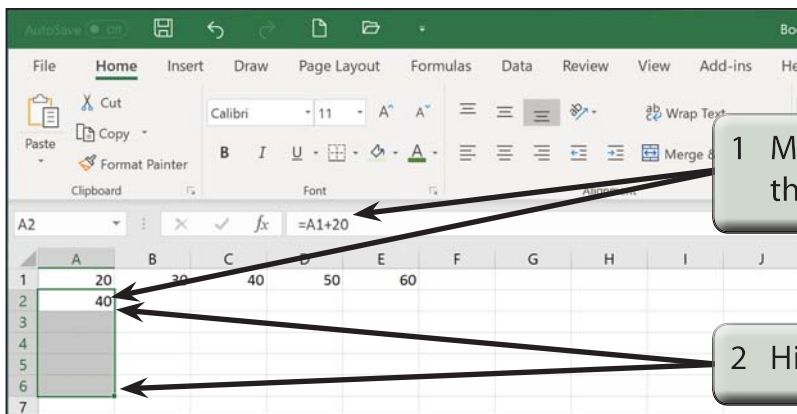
AutoSave Off Bo

File Home Insert Draw Page Layout Formulas Data Review View Add-ins He

Cut
Copy
Paste
Format Painter
Clipboard

Calibri 11 A A
B I U
Font

Wrap Text
Merge &
Alignment

1 M
th

A2 $f_x$ =A1+20

| | A | B | C | D | E | F | G | H | I | J |
|---|---|---|---|---|---|---|---|---|---|---|
| 1 | 20 | 30 | 40 | 50 | 60 | | | | | |
| 2 | 40 | | | | | | | | | |
| 3 | | | | | | | | | | |
| 4 | | | | | | | | | | |
| 5 | | | | | | | | | | |
| 6 | | | | | | | | | | |
| 7 | | | | | | | | | | |

2 Hi